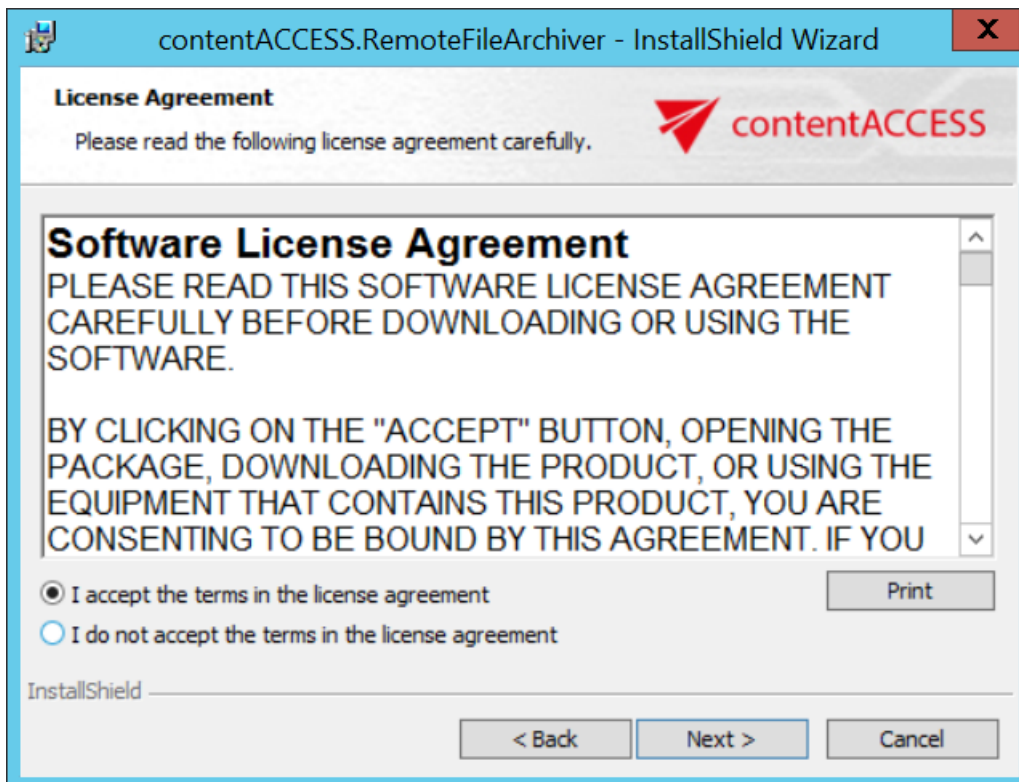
contentACCESS.RemoteFileArchiver - InstallShield Wizard

X

License Agreement

Please read the following license agreement carefully.

contentACCESS

Software License Agreement

PLEASE READ THIS SOFTWARE LICENSE AGREEMENT CAREFULLY BEFORE DOWNLOADING OR USING THE SOFTWARE.

BY CLICKING ON THE "ACCEPT" BUTTON, OPENING THE PACKAGE, DOWNLOADING THE PRODUCT, OR USING THE EQUIPMENT THAT CONTAINS THIS PRODUCT, YOU ARE CONSENTING TO BE BOUND BY THIS AGREEMENT. IF YOU

I accept the terms in the license agreement

I do not accept the terms in the license agreement

Print

InstallShield

< Back

Next >

Cancel